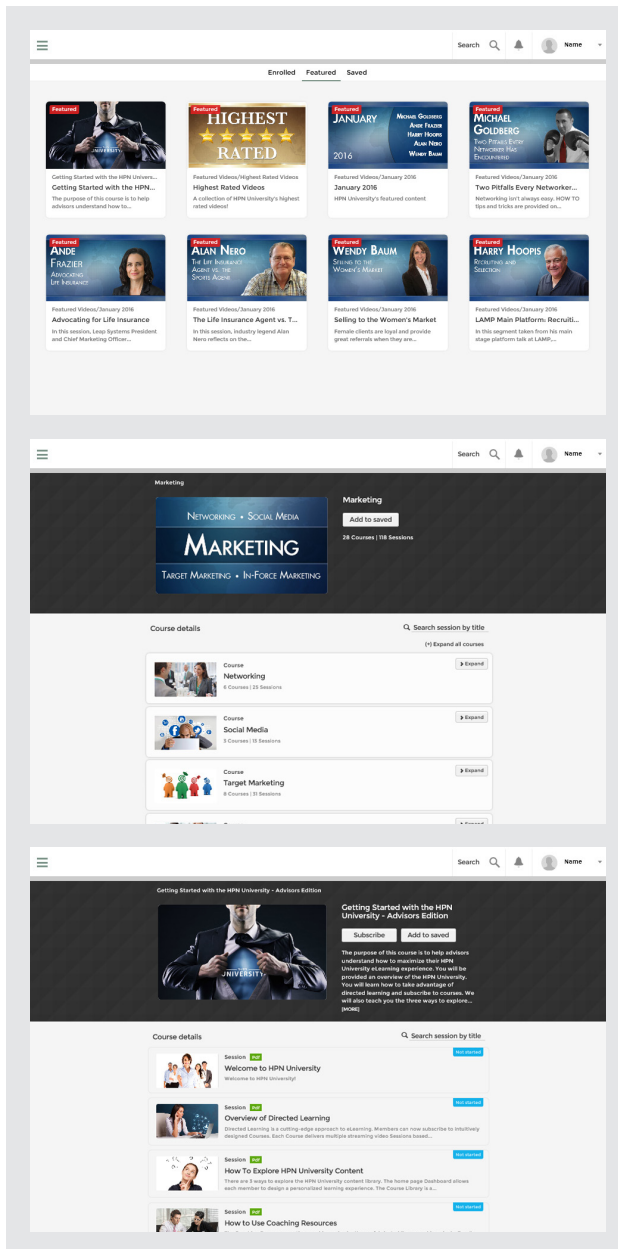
Search Name

Enrolled Featured Saved

Featured
UNIVERSITY
Getting Started with the HPN Univers...
Getting Started with the HPN...
The purpose of this course is to help advisors understand how to...

Featured
HIGHEST RATED
Featured Videos/Highest Rated Videos
Highest Rated Videos
A collection of HPN University's highest rated videos!

Featured
JANUARY 2016
MICHAEL GOLDBERG
ANDE FRAZIER
HARRY HOOPIS
ALAN NERO
WENDY BAUM
Featured Videos/January 2016
January 2016
HPN University's featured content

Featured
MICHAEL GOLDBERG
TWO PITFALLS EVERY NETWORKER HAS ENCOUNTERED
Featured Videos/January 2016
Two Pitfalls Every Networker...
Networking isn't always easy. HOW TO tips and tricks are provided on...

Featured
ANDE FRAZIER
ADVOCATING FOR LIFE INSURANCE
Featured Videos/January 2016
Advocating for Life Insurance
In this session, Leap Systems President and Chief Marketing Officer...

Featured
ALAN NERO
THE LIFE INSURANCE AGENT VS. THE SPORTS AGENT
Featured Videos/January 2016
The Life Insurance Agent vs. T...
In this session, industry legend Alan Nero reflects on the...

Featured
WENDY BAUM
SELLING TO THE WOMEN'S MARKET
Featured Videos/January 2016
Selling to the Women's Market
Female clients are loyal and provide great referrals when they are...

Featured
HARRY HOOPIS
RECRUITING AND SELECTION
Featured Videos/January 2016
LAMP Main Platform: Recruiti...
In this segment taken from his main stage platform talk at LAMP...

Search Name

Marketing
NETWORKING • SOCIAL MEDIA
MARKETING
TARGET MARKETING • IN-FORCE MARKETING
Marketing
Add to saved
28 Courses | 118 Sessions

Course details
Search session by title
(+) Expand all courses

Course
Networking
6 Courses | 25 Sessions
Expand

Course
Social Media
3 Courses | 15 Sessions
Expand

Course
Target Marketing
8 Courses | 31 Sessions
Expand

Search Name

Getting Started with the HPN University - Advisors Edition
UNIVERSITY
Getting Started with the HPN University - Advisors Edition
Subscribe Add to saved
The purpose of this course is to help advisors understand how to maximize their HPN University eLearning experience. You will be provided an overview of the HPN University. You will learn how to take advantage of directed learning and subscribe to courses. We will also teach you the three ways to explore...
[MORE]

Course details
Search session by title

Session PDF
Welcome to HPN University
Welcome to HPN University!
Not started

Session PDF
Overview of Directed Learning
Directed Learning is a cutting-edge approach to eLearning. Members can now subscribe to intuitively designed Courses. Each Course delivers multiple streaming video Sessions based...
Not started

Session PDF
How To Explore HPN University Content
There are 3 ways to explore the HPN University content library. The home page Dashboard allows each member to design a personalized learning experience. The Course Library is a...
Not started

Session
How to Use Coaching Resources
Not started